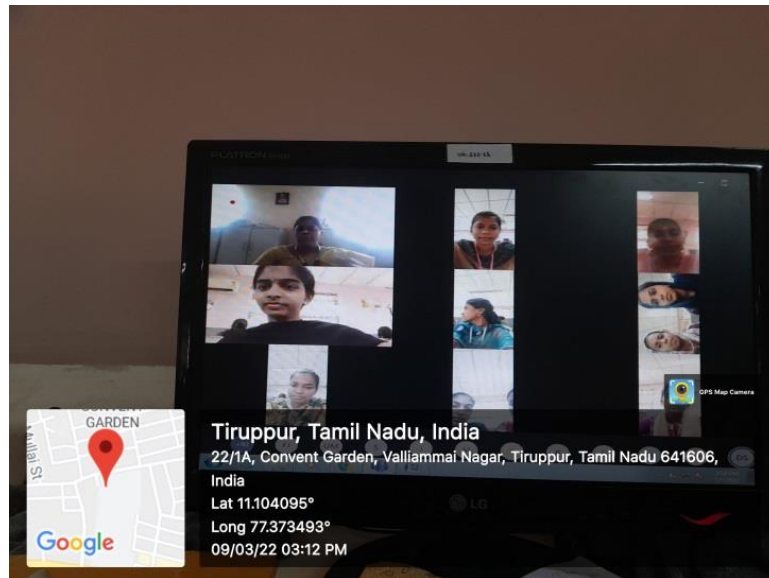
PUSTRON

GPS Map Camera

CONVENT GARDEN

Mullai St

Google

Tiruppur, Tamil Nadu, India

22/1A, Convent Garden, Valliammai Nagar, Tiruppur, Tamil Nadu 641606, India

Lat 11.104095°

Long 77.373493°

09/03/22 03:12 PM

LG